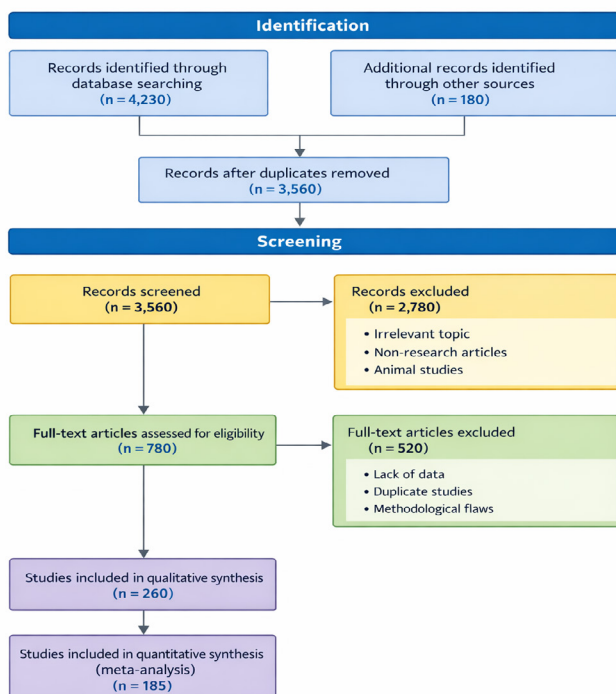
Identification

Records identified through database searching
(n = 4,230)

Additional records identified through other sources
(n = 180)

Records after duplicates removed
(n = 3,560)

Screening

Records screened
(n = 3,560)

Records excluded
(n = 2,780)

- Irrelevant topic
- Non-research articles
- Animal studies

Full-text articles assessed for eligibility
(n = 780)

Full-text articles excluded
(n = 520)

- Lack of data
- Duplicate studies
- Methodological flaws

Studies included in qualitative synthesis
(n = 260)

Studies included in quantitative synthesis
(meta-analysis)
(n = 185)